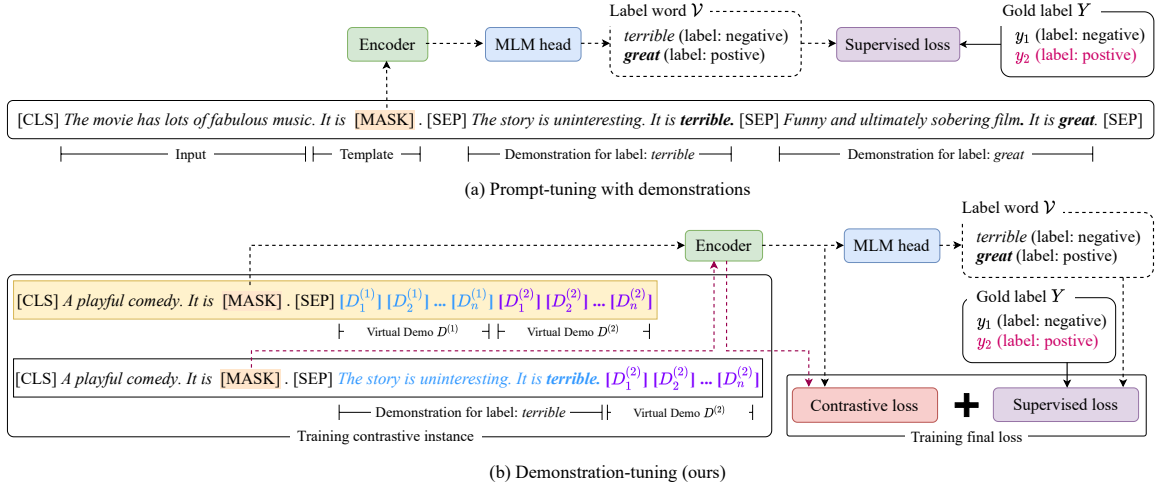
Encoder

MLM head

Label word $\mathcal{V}$

*terrible* (label: negative)
**great** (label: postive)

Supervised loss

Gold label $Y$

$y_1$ (label: negative)
$y_2$ (label: postive)

[CLS] *The movie has lots of fabulous music. It is* [MASK] . [SEP] *The story is uninteresting. It is* ***terrible.*** [SEP] *Funny and ultimately sobering film. It is* ***great***. [SEP]

Input

Template

Demonstration for label: *terrible*

Demonstration for label: *great*

(a) Prompt-tuning with demonstrations

Label word $\mathcal{V}$

Encoder

MLM head

*terrible* (label: negative)
**great** (label: postive)

[CLS] *A playful comedy. It is* [MASK] . [SEP] $[D_1^{(1)}]$ $[D_2^{(1)}]$ ... $[D_n^{(1)}]$ $[D_1^{(2)}]$ $[D_2^{(2)}]$ ... $[D_n^{(2)}]$

Virtual Demo $D^{(1)}$

Virtual Demo $D^{(2)}$

Gold label $Y$

$y_1$ (label: negative)
$y_2$ (label: postive)

[CLS] *A playful comedy. It is* [MASK] . [SEP] *The story is uninteresting. It is* ***terrible.*** $[D_1^{(2)}]$ $[D_2^{(2)}]$ ... $[D_n^{(2)}]$

Demonstration for label: *terrible*

Virtual Demo $D^{(2)}$

Training contrastive instance

Contrastive loss

Supervised loss

Training final loss

(b) Demonstration-tuning (ours)